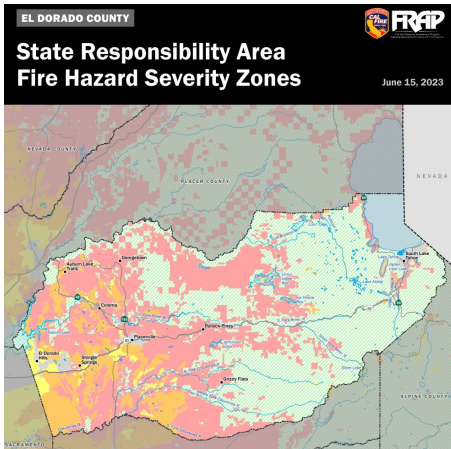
EL DORADO COUNTY

CAL FIRE

FRAP

State Responsibility Area
Fire Hazard Severity Zones

June 15, 2023

NEVADA COUNTY

PLACER COUNTY

NEVADA

Georgetown

Auburn Lake Trails

South Lake Tahoe

Coloma

Placerville

Pollock Pines

El Dorado Hills

Shingle Springs

Grizzly Flats

ALPINE COUNTY

SACRAMENTO